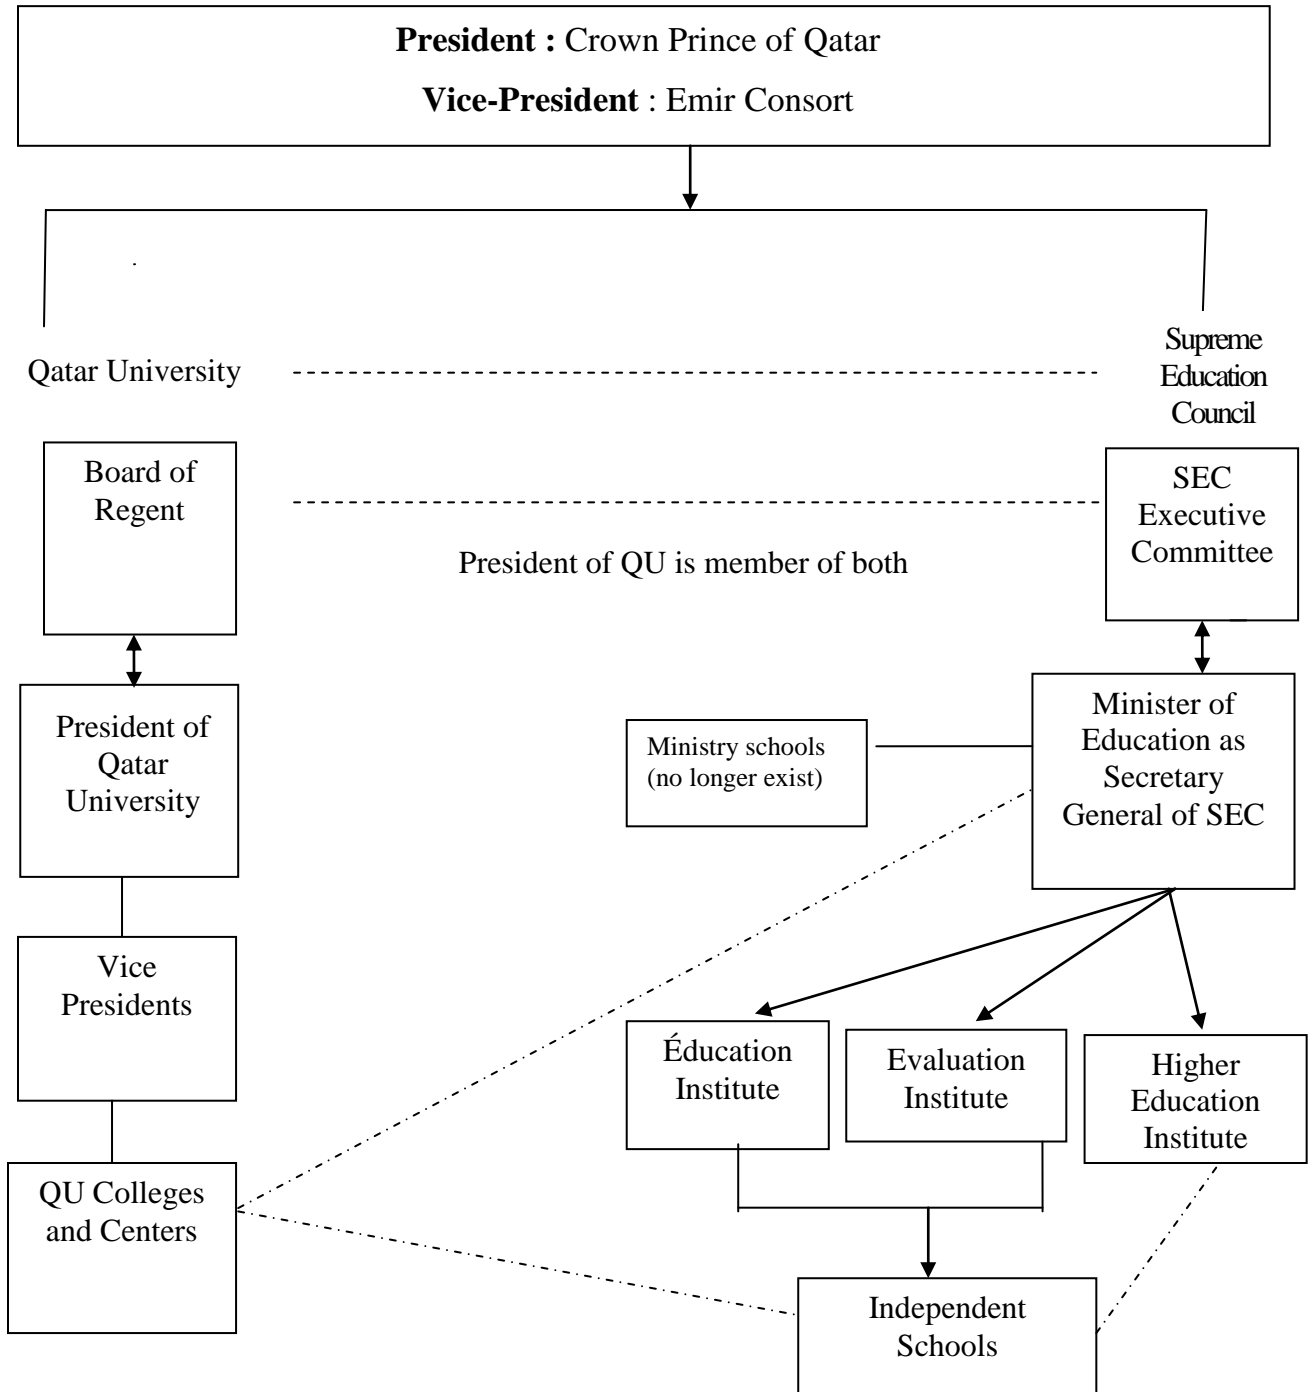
**President :** Crown Prince of Qatar

**Vice-President** : Emir Consort

Qatar University

Supreme Education Council

Board of Regent

SEC Executive Committee

President of QU is member of both

President of Qatar University

Ministry schools (no longer exist)

Minister of Education as Secretary General of SEC

Vice Presidents

Éducation Institute

Evaluation Institute

Higher Education Institute

QU Colleges and Centers

Independent Schools